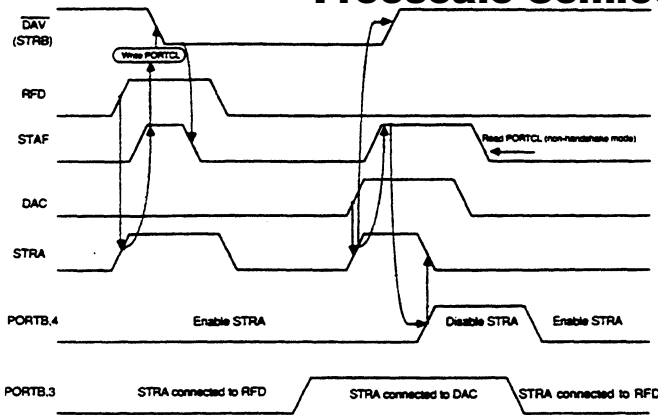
Procedure Continued

$\overline{DAV}$ (STRB)

Write PORTCL

RFD

STAF

Read PORTCL (non-handshake mode)

DAC

STRA

PORTB.4

Enable STRA

Disable STRA

Enable STRA

PORTB.3

STRA connected to RFD

STRA connected to DAC

STRA connected to RFD